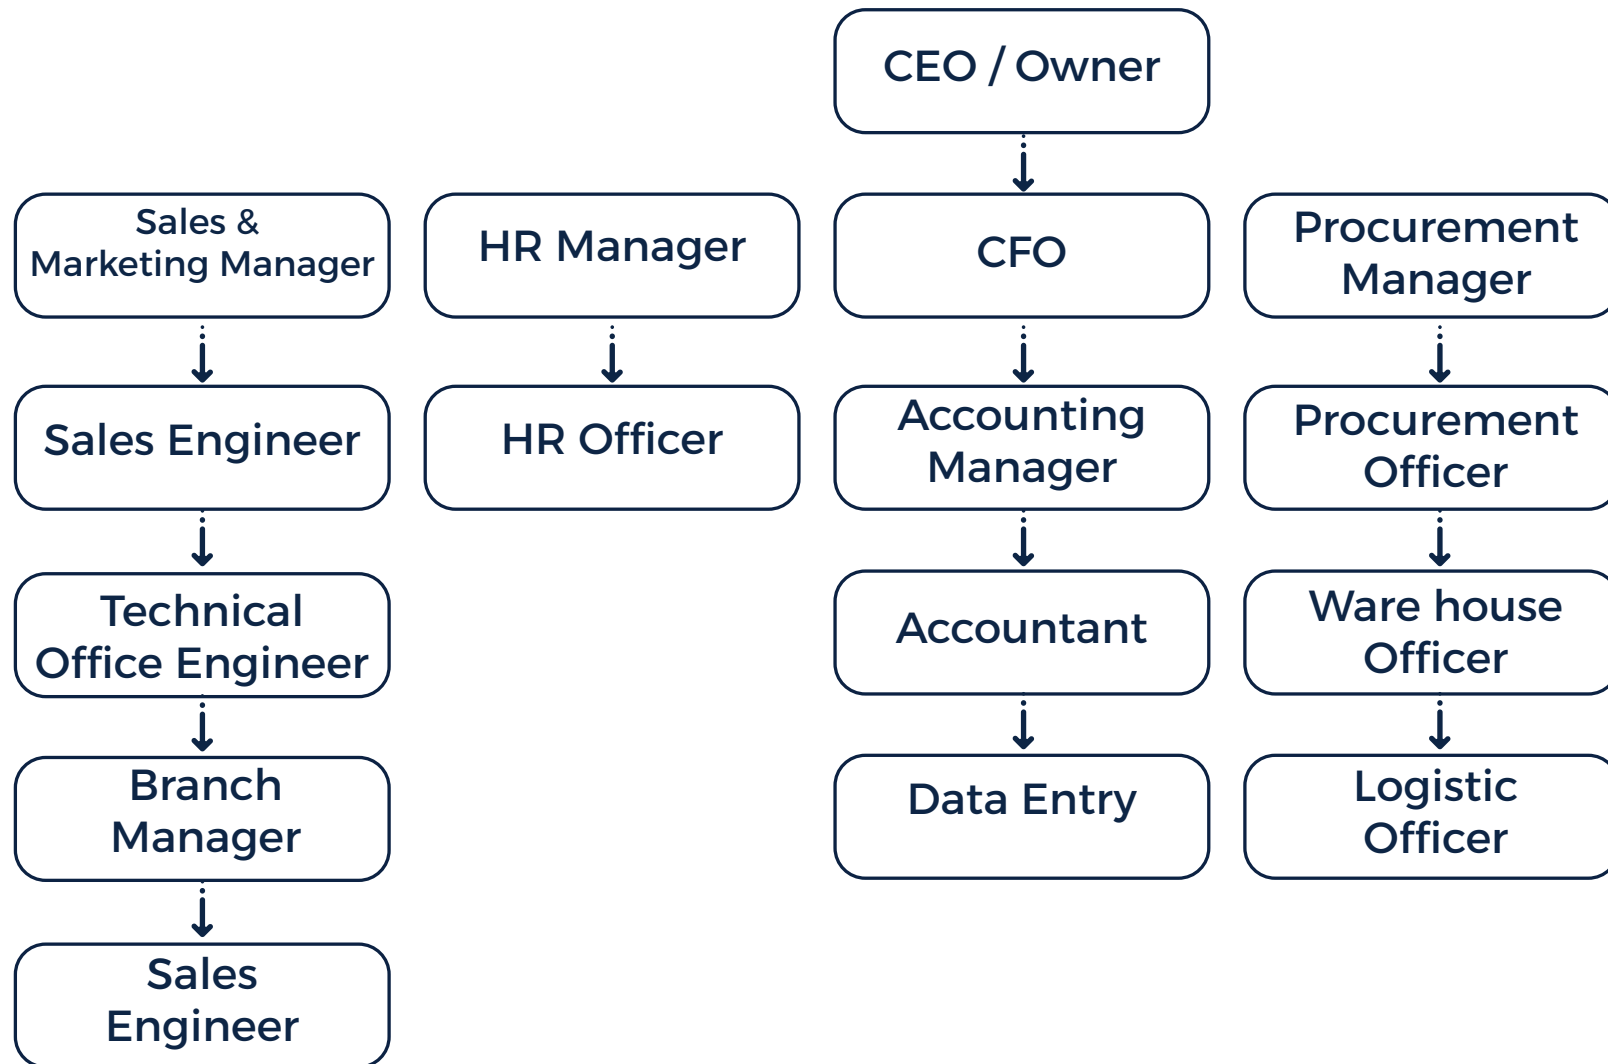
CEO / Owner

Sales & Marketing Manager

HR Manager

CFO

Procurement Manager

Sales Engineer

HR Officer

Accounting Manager

Procurement Officer

Technical Office Engineer

Accountant

Ware house Officer

Branch Manager

Data Entry

Logistic Officer

Sales Engineer